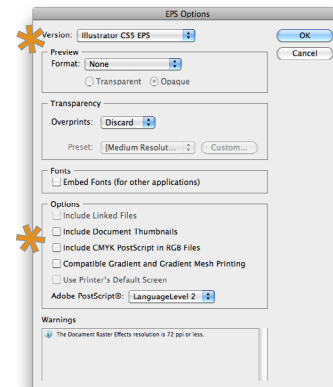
EPS Options

Version: Illustrator CS5 EPS

OK

Cancel

Preview

Format: None

Transparent

Opaque

Transparency

Overprints: Discard

Preset: [Medium Resolut...

Custom...

Fonts

Embed Fonts (for other applications)

Options

Include Linked Files

Include Document Thumbnails

Include CMYK PostScript in RGB Files

Compatible Gradient and Gradient Mesh Printing

Use Printer's Default Screen

Adobe PostScript®: LanguageLevel 2

Warnings

The Document Raster Effects resolution is 72 ppi or less.